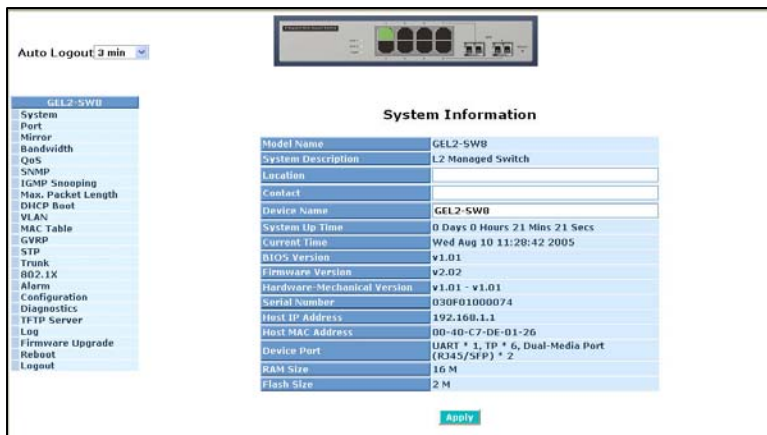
Auto Logout 3 min

GEL2-SW8
System
Port
Mirror
Bandwidth
QoS
SNMP
IGMP Snooping
Max. Packet Length
DHCP Boot
VLAN
MAC Table
GVRP
STP
Trunk
802.1X
Alarm
Configuration
Diagnostics
TFTP Server
Log
Firmware Upgrade
Reboot
Logout

System Information

| | |
|---|---|
| Model Name | GEL2-SW8 |
| System Description | L2 Managed Switch |
| Location | |
| Contact | |
| Device Name | GEL2-SW8 |
| System Up Time | 0 Days 0 Hours 21 Mins 21 Secs |
| Current Time | Wed Aug 10 11:28:42 2005 |
| BIOS Version | v1.01 |
| Firmware Version | v2.02 |
| Hardware-Mechanical Version | v1.01 - v1.01 |
| Serial Number | 030F01000074 |
| Host IP Address | 192.168.1.1 |
| Host MAC Address | 00-40-C7-DE-01-26 |
| Device Port | UART * 1, TP * 6, Dual-Media Port (RJ45/SFP) * 2 |
| RAM Size | 16 M |
| Flash Size | 2 M |

Apply